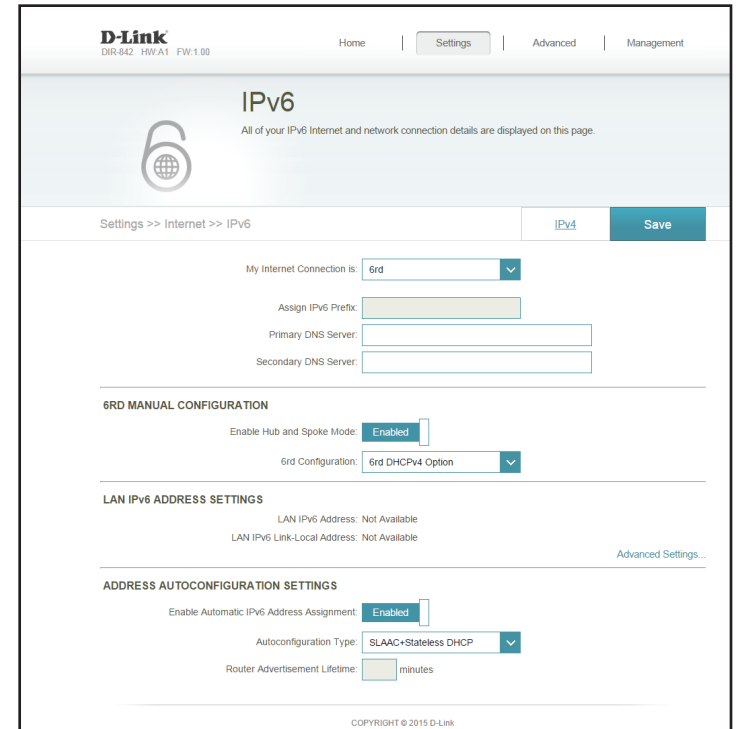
D-Link
DIR-842 HW:A1 FW:1.00

Home | Settings | Advanced | Management

IPv6
All of your IPv6 Internet and network connection details are displayed on this page.

Settings >> Internet >> IPv6

IPv4

Save

My Internet Connection is: 6rd

Assign IPv6 Prefix:
Primary DNS Server:
Secondary DNS Server:

6RD MANUAL CONFIGURATION

Enable Hub and Spoke Mode: Enabled
6rd Configuration: 6rd DHCPv4 Option

LAN IPv6 ADDRESS SETTINGS

LAN IPv6 Address: Not Available
LAN IPv6 Link-Local Address: Not Available

Advanced Settings...

ADDRESS AUTOCONFIGURATION SETTINGS

Enable Automatic IPv6 Address Assignment: Enabled
Autoconfiguration Type: SLAAC+Stateless DHCP
Router Advertisement Lifetime: minutes

COPYRIGHT © 2015 D-Link